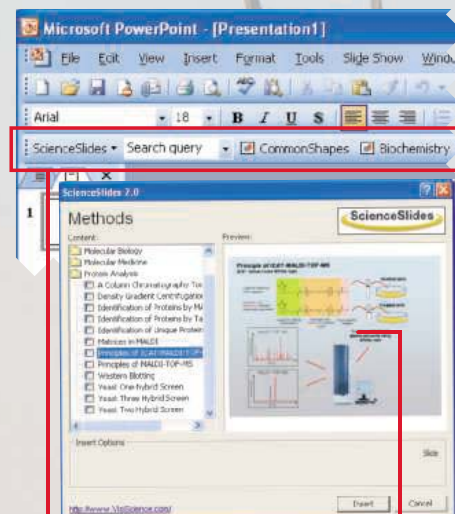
Microsoft PowerPoint - [Presentation1]

File Edit View Insert Format Tools Slide Show Windo

Arial 18 B I U S

ScienceSlides Search query CommonShapes Biochemistry

1

ScienceSlides 2.0

Methods

ScienceSlides

Content:

Preview:

Molecular Biology
Molecular Medicine
Protein Analysis
A Column Chromatography Tec
Density Gradient Centrifugation
Identification of Proteins by MA
Identification of Proteins by Ta
Identification of Unique Protein
Matrices in MALDI
Principles of ICAT-MALDI-TOF-
Principles of MALDI-TOF-MS
Western Blotting
Yeast One-Hybrid Screen
Yeast Three-Hybrid Screen
Yeast Two-Hybrid Screen

Principle of ICAT-MALDI-TOF-MS

Insert Options

Slide

http://www.VisiScience.com/

Insert

Cancel